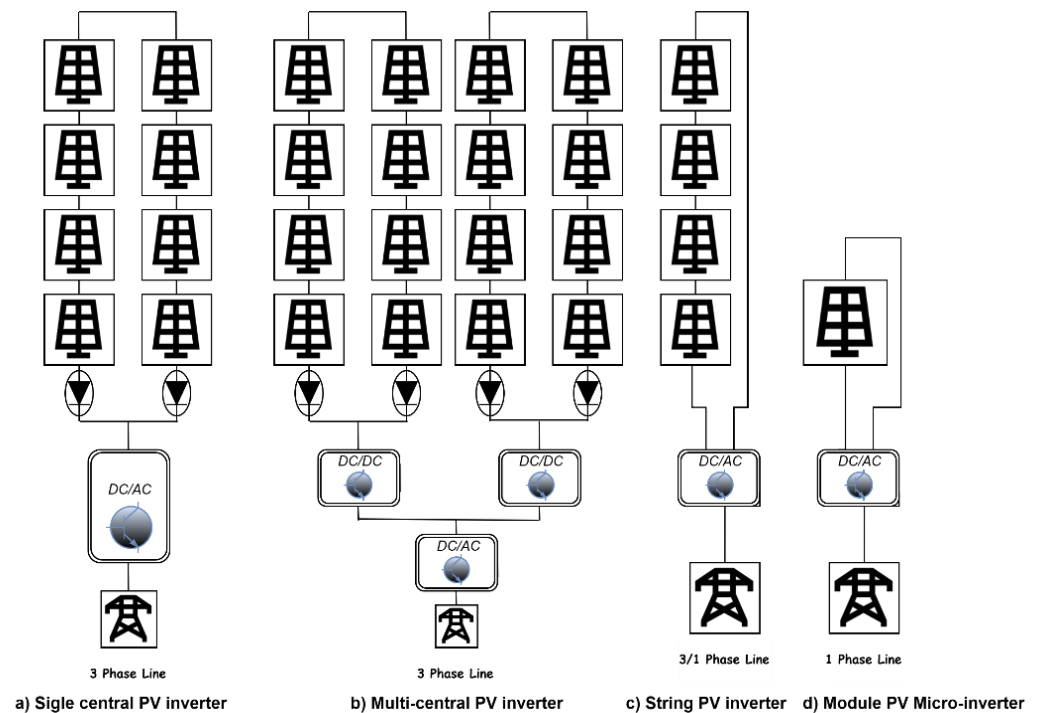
DC/AC

3 Phase Line

a) Sigle central PV inverter

DC/DC

DC/DC

DC/AC

3 Phase Line

b) Multi-central PV inverter

DC/AC

3/1 Phase Line

c) String PV inverter

DC/AC

1 Phase Line

d) Module PV Micro-inverter